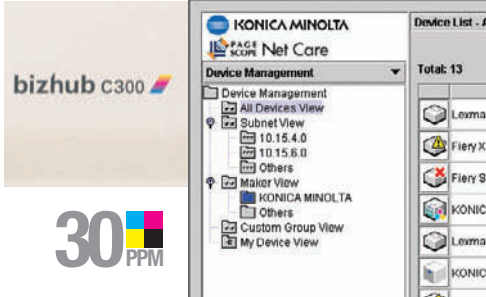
bizhub C300

30 PPM

KONICA MINOLTA
PAGE SCOPE Net Care

Device Management

Device Management
All Devices View
Subnet View
10.15.4.0
10.15.6.0
Others
Maker View
KONICA MINOLTA
Others
Custom Group View
My Device View

Device List - A

Total: 13

Lexma
Fiery X
Fiery S
KONIC
Lexma
KONIC